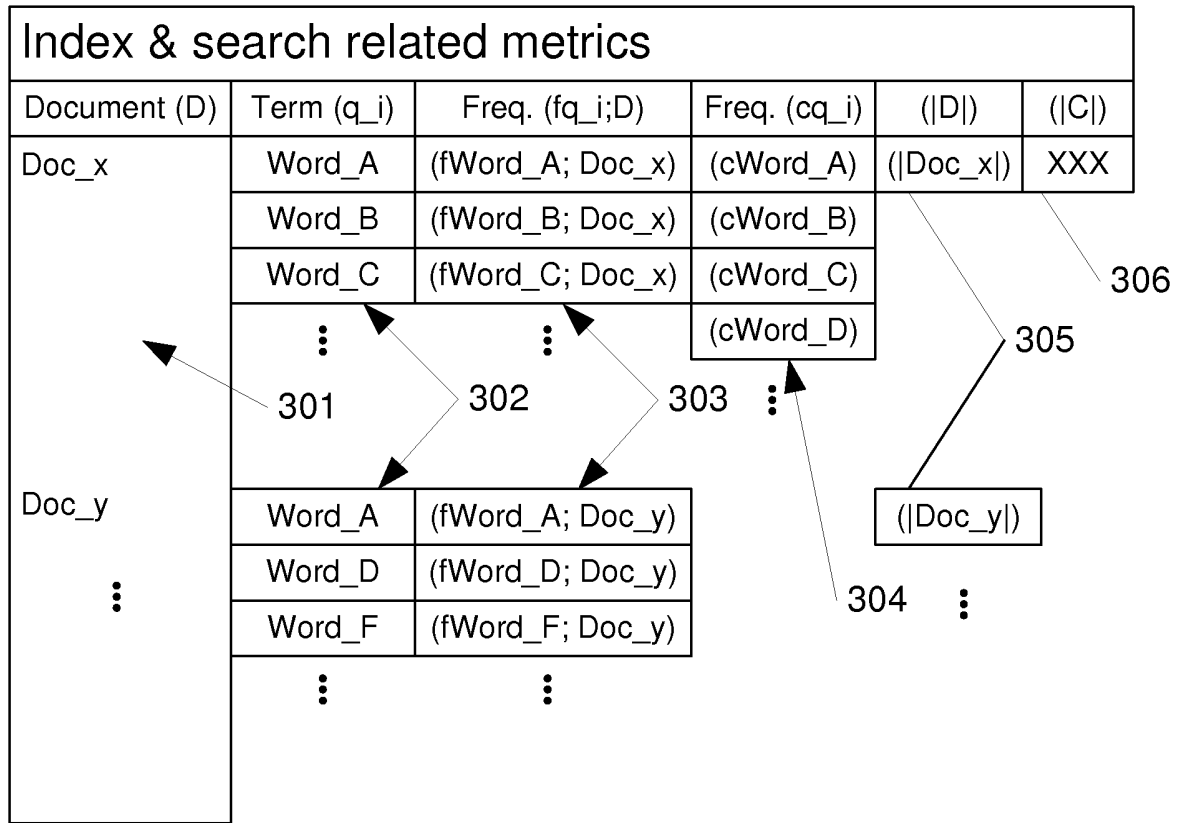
Index & search related metrics

| Document (D) | Term (q_i) | Freq. (fq_i;D) | Freq. (cq_i) | (\|D\|) | (\|C\|) |
|---|---|---|---|---|---|
| Doc_x | Word_A | (fWord_A; Doc_x) | (cWord_A) | (\|Doc_x\|) | XXX |
| | Word_B | (fWord_B; Doc_x) | (cWord_B) | | |
| | Word_C | (fWord_C; Doc_x) | (cWord_C) | | |
| | ⋮ | ⋮ | (cWord_D) | | |
| | | | ⋮ | | |
| Doc_y | Word_A | (fWord_A; Doc_y) | | (\|Doc_y\|) | |
| ⋮ | Word_D | (fWord_D; Doc_y) | | ⋮ | |
| | Word_F | (fWord_F; Doc_y) | | | |
| | ⋮ | ⋮ | | | |

301
302
303
304
305
306